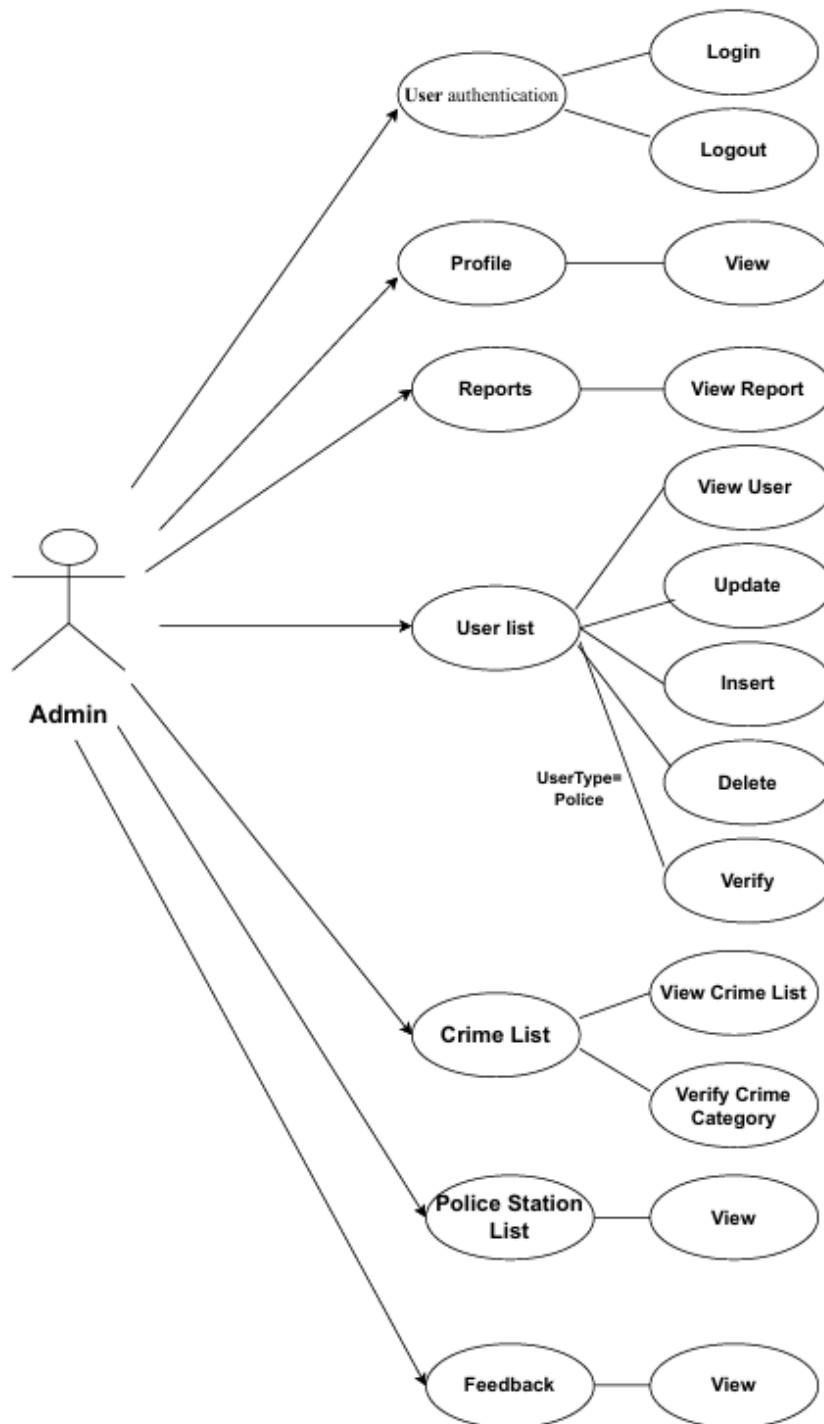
User authentication

Login

Logout

Profile

View

Reports

View Report

View User

Update

Admin

User list

Insert

UserType= Police

Delete

Verify

Crime List

View Crime List

Verify Crime Category

Police Station List

View

Feedback

View